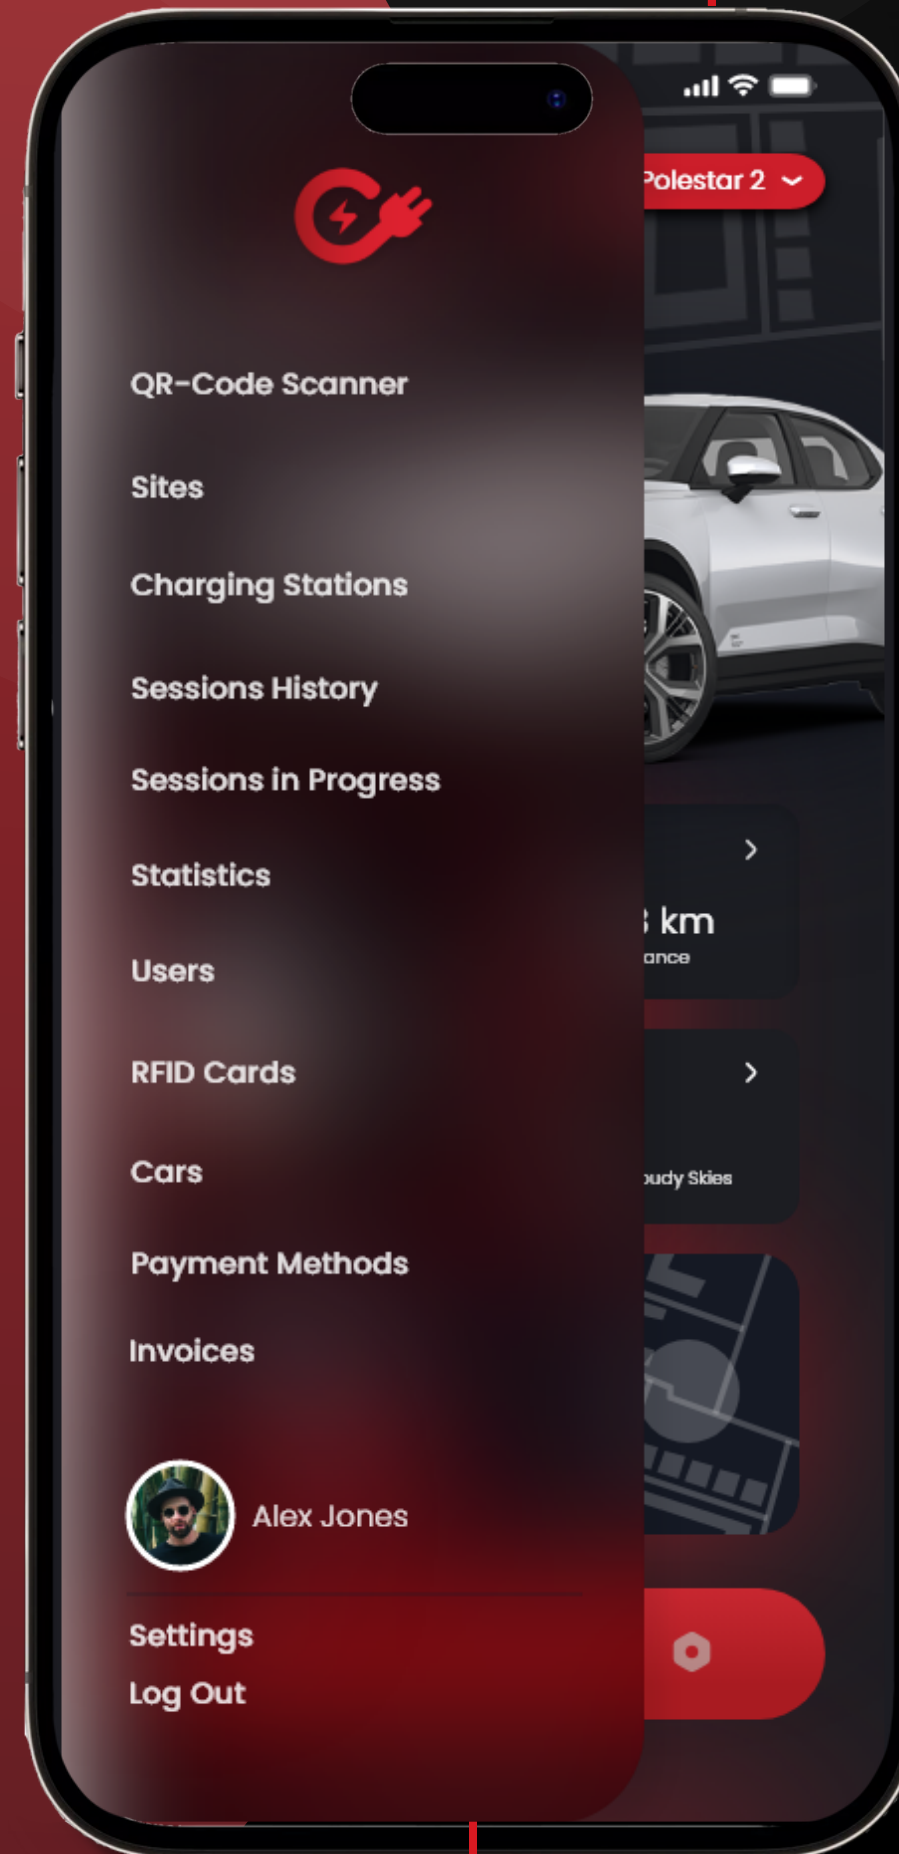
Polestar 2

QR-Code Scanner

Sites

Charging Stations

Sessions History

Sessions in Progress

Statistics

Users

RFID Cards

Cars

Payment Methods

Invoices

Alex Jones

Settings

Log Out

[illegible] km
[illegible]ance

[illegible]oudy Skies